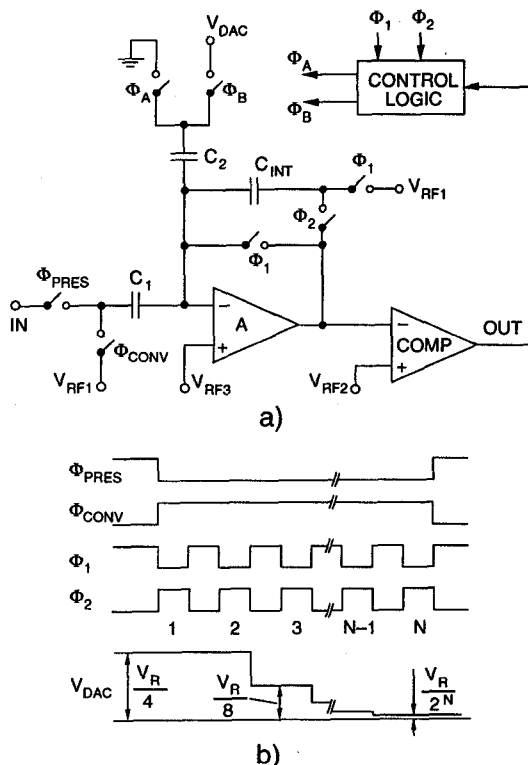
$V_{DAC}$
$\Phi_1$ $\Phi_2$
$\Phi_A$
$\Phi_B$
CONTROL LOGIC
$\Phi_A$ $\Phi_B$
$C_2$
$C_{INT}$
$\Phi_1$
$V_{RF1}$
$\Phi_2$
$\Phi_1$
$\Phi_{PRES}$
$C_1$
IN
$-$
A
$+$
$\Phi_{CONV}$
$V_{RF1}$
$V_{RF3}$
$-$
COMP
$+$
OUT
$V_{RF2}$
a)

$\Phi_{PRES}$
$\Phi_{CONV}$
$\Phi_1$
$\Phi_2$
1 2 3 N–1 N
$V_{DAC}$
$\frac{V_R}{4}$
$\frac{V_R}{8}$
$\frac{V_R}{2^N}$
b)